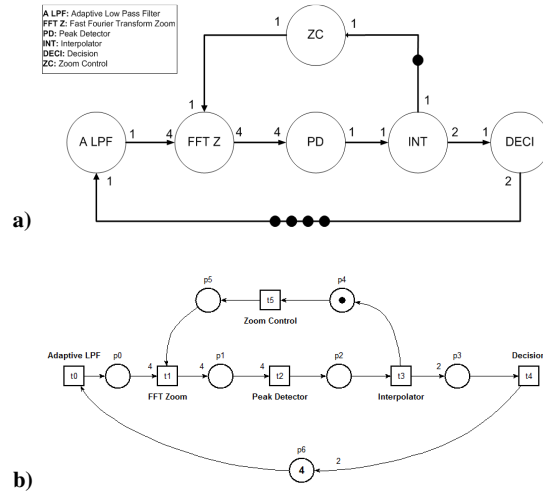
A LPF: Adaptive Low Pass Filter
FFT Z: Fast Fourier Transform Zoom
PD: Peak Detector
INT: Interpolator
DECI: Decision
ZC: Zoom Control

ZC
1
1
1
1
A LPF
1
4
FFT Z
4
4
PD
1
1
INT
2
1
DECI
1
2

a)

p5
t5
p4
Zoom Control
Adaptive LPF
p0
4
p1
4
p2
2
p3
Decision
t0
t1
t2
t3
t4
FFT Zoom
Peak Detector
Interpolator
p6
4
2

b)